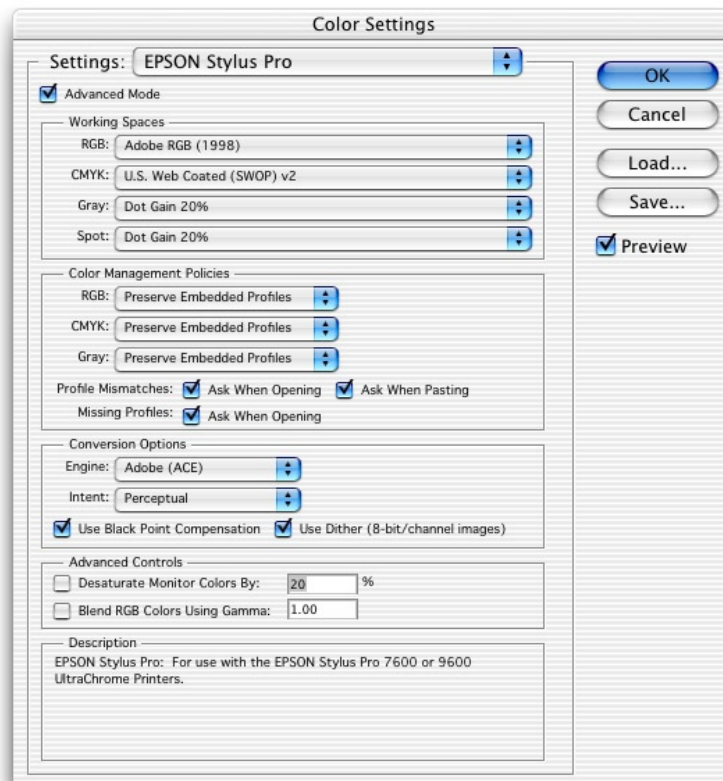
Color Settings

Settings: EPSON Stylus Pro

Advanced Mode

Working Spaces

RGB: Adobe RGB (1998)

CMYK: U.S. Web Coated (SWOP) v2

Gray: Dot Gain 20%

Spot: Dot Gain 20%

Color Management Policies

RGB: Preserve Embedded Profiles

CMYK: Preserve Embedded Profiles

Gray: Preserve Embedded Profiles

Profile Mismatches: Ask When Opening Ask When Pasting

Missing Profiles: Ask When Opening

Conversion Options

Engine: Adobe (ACE)

Intent: Perceptual

Use Black Point Compensation Use Dither (8-bit/channel images)

Advanced Controls

Desaturate Monitor Colors By: 20 %

Blend RGB Colors Using Gamma: 1.00

Description

EPSON Stylus Pro: For use with the EPSON Stylus Pro 7600 or 9600 UltraChrome Printers.

OK

Cancel

Load...

Save...

Preview